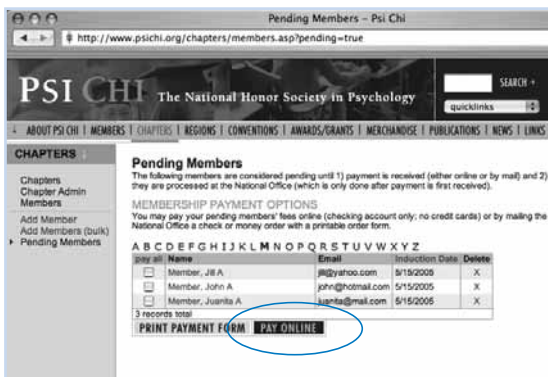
Pending Members – Psi Chi

http://www.psichi.org/chapters/members.asp?pending=true

PSI CHI The National Honor Society in Psychology

SEARCH »

quicklinks

ABOUT PSI CHI | MEMBERS | CHAPTERS | REGIONS | CONVENTIONS | AWARDS/GRANTS | MERCHANDISE | PUBLICATIONS | NEWS | LINKS

CHAPTERS

Chapters
Chapter Admin
Members

Add Member
Add Members (bulk)
Pending Members

Pending Members

The following members are considered pending until 1) payment is received (either online or by mail) and 2) they are processed at the National Office (which is only done after payment is first received).

MEMBERSHIP PAYMENT OPTIONS

You may pay your pending members' fees online (checking account only; no credit cards) or by mailing the National Office a check or money order with a printable order form.

A B C D E F G H I J K L M N O P Q R S T U V W X Y Z

| pay all | Name | Email | Induction Date | Delete |
|---|---|---|---|---|
| | Member, Jill A | jill@yahoo.com | 5/15/2005 | X |
| | Member, John A | john@hotmail.com | 5/15/2005 | X |
| | Member, Juanita A | juanita@mail.com | 5/15/2005 | X |

3 records total

PRINT PAYMENT FORM   PAY ONLINE